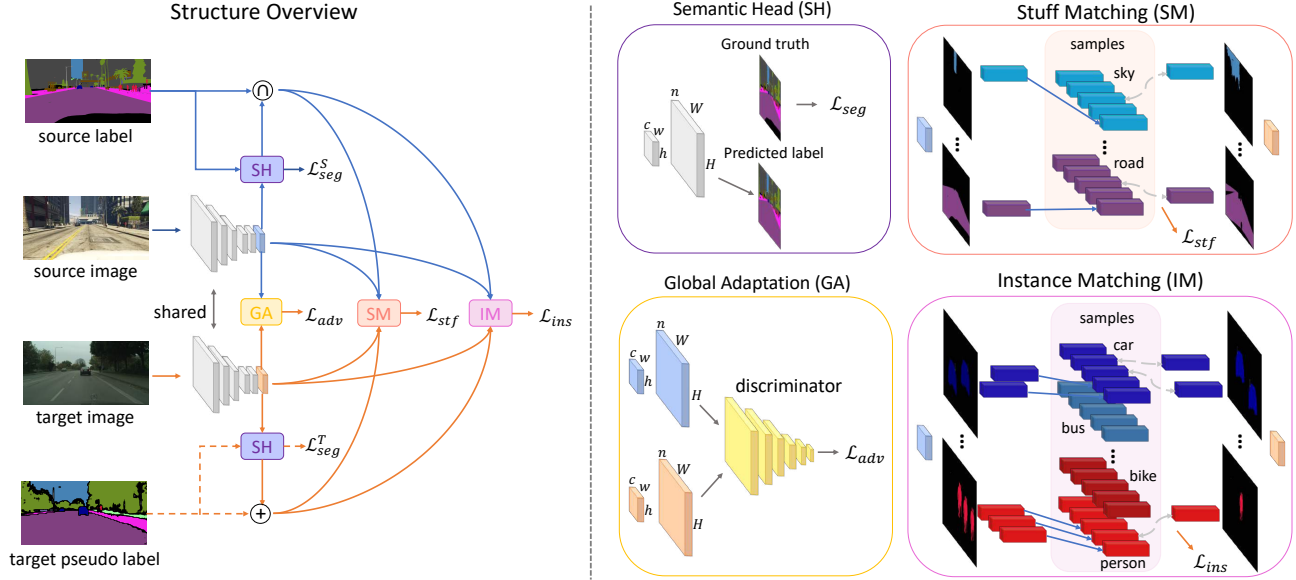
Structure Overview

source label

$\cap$

SH $\mathcal{L}_{seg}^{S}$

source image

shared

GA $\mathcal{L}_{adv}$ SM $\mathcal{L}_{stf}$ IM $\mathcal{L}_{ins}$

target image

SH $\mathcal{L}_{seg}^{T}$

target pseudo label

$+$

Semantic Head (SH)

Ground truth

$n$ $W$ $c$ $w$ $h$ $H$

$\mathcal{L}_{seg}$

Predicted label

Stuff Matching (SM)

samples

sky

road

$\mathcal{L}_{stf}$

Global Adaptation (GA)

$n$ $W$ $c$ $w$ $h$ $H$

discriminator

$n$ $W$ $c$ $w$ $h$ $H$

$\mathcal{L}_{adv}$

Instance Matching (IM)

samples

car

bus

bike

person

$\mathcal{L}_{ins}$